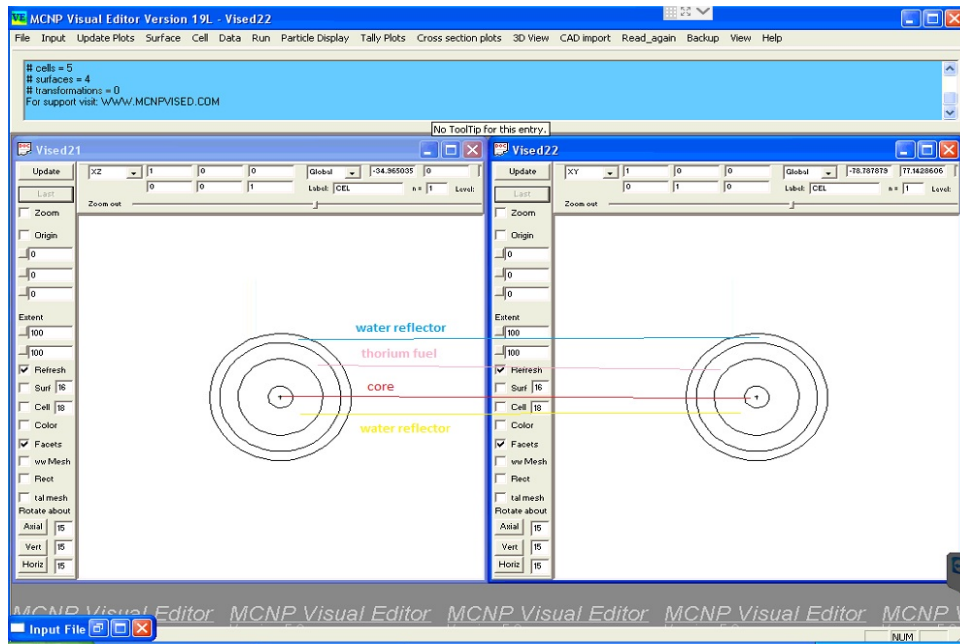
MCNP Visual Editor Version 19L - Vised22

File Input Update Plots Surface Cell Data Run Particle Display Tally Plots Cross section plots 3D View CAD import Read_again Backup View Help

# cells = 5
# surfaces = 4
# transformations = 0
For support visit: WWW.MCNPVISED.COM

No ToolTip for this entry.

Vised21

Update XZ 1 0 0 Global -34.965035 0
Last 0 0 1 Label CEL n = 1 Level
Zoom out

Zoom
Origin
0
0
0
Extent
100
100
Refresh
Surf 16
Cell 18
Color
Facets
ww Mesh
Rect
tal mesh
Rotate about
Axial 15
Vert 15
Horiz 15

Vised22

Update XY 1 0 0 Global -78.787879 77.1428606
Last 0 1 0 Label CEL n = 1 Level
Zoom out

Zoom
Origin
0
0
0
Extent
100
100
Refresh
Surf 16
Cell 18
Color
Facets
ww Mesh
Rect
tal mesh
Rotate about
Axial 15
Vert 15
Horiz 15

water reflector
thorium fuel
core
water reflector

MCNP Visual Editor MCNP Visual Editor MCNP Visual Editor MCNP Visual Editor MCNP V

Input File

NUM